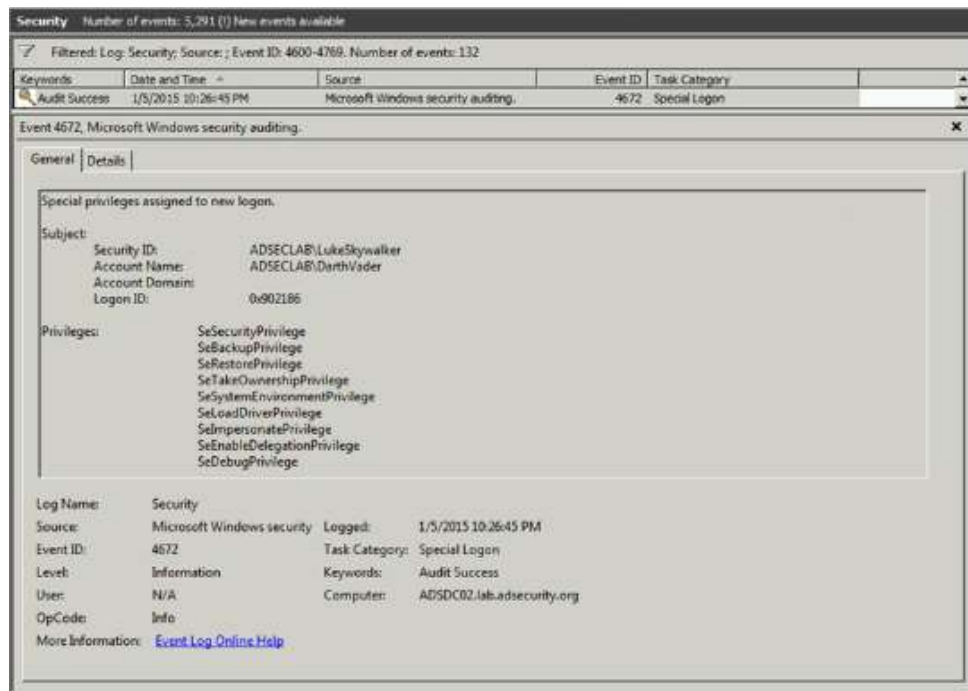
Security Number of events: 5,291 (!) New events available

Filtered: Log: Security; Source: ; Event ID: 4600-4769. Number of events: 132

| Keywords | Date and Time | Source | Event ID | Task Category |
|---|---|---|---|---|
| Audit Success | 1/5/2015 10:26:45 PM | Microsoft Windows security auditing. | 4672 | Special Logon |

Event 4672, Microsoft Windows security auditing.

General Details

Special privileges assigned to new logon.

Subject:
Security ID: ADSECLAB\LukeSkywalker
Account Name: ADSECLAB\DarthVader
Account Domain:
Logon ID: 0x902186

Privileges: SeSecurityPrivilege
SeBackupPrivilege
SeRestorePrivilege
SeTakeOwnershipPrivilege
SeSystemEnvironmentPrivilege
SeLoadDriverPrivilege
SeImpersonatePrivilege
SeEnableDelegationPrivilege
SeDebugPrivilege

Log Name: Security
Source: Microsoft Windows security
Logged: 1/5/2015 10:26:45 PM
Event ID: 4672
Task Category: Special Logon
Level: Information
Keywords: Audit Success
User: N/A
Computer: ADSDC02.lab.adsecurity.org
OpCode: Info
More Information: Event Log Online Help